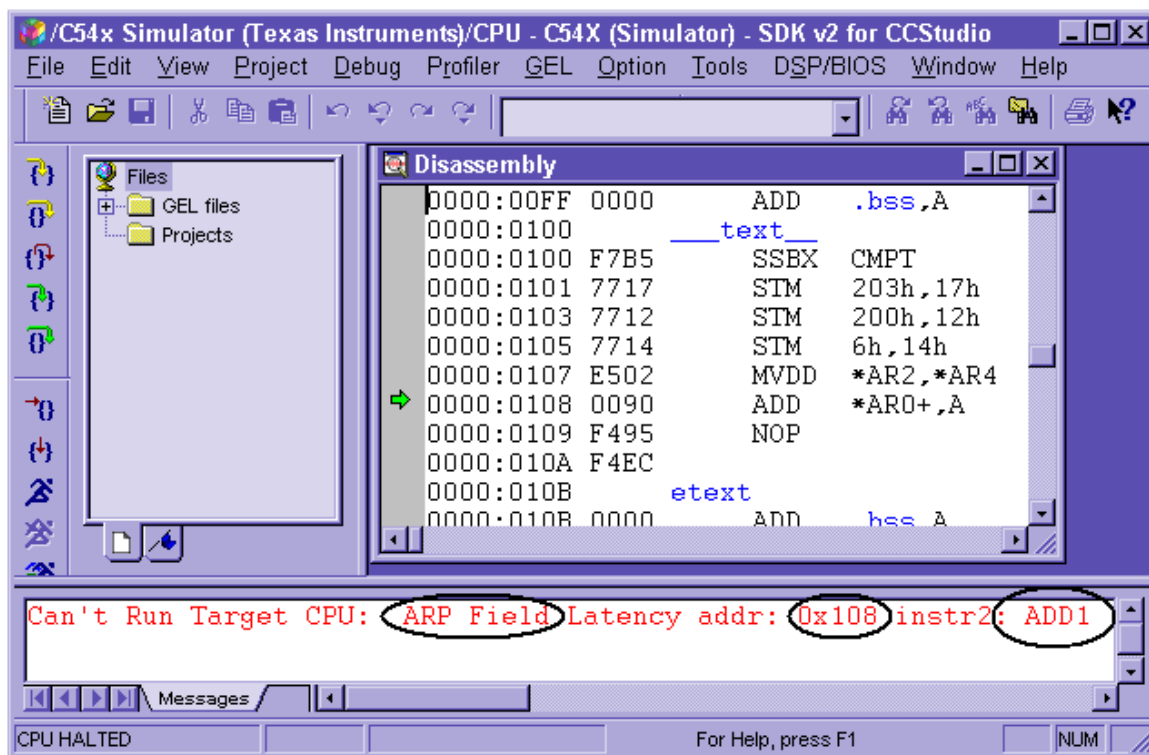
/C54x Simulator (Texas Instruments)/CPU - C54X (Simulator) - SDK v2 for CCStudio

File Edit View Project Debug Profiler GEL Option Tools DSP/BIOS Window Help

Files
GEL files
Projects

Disassembly

| | | | |
|---|---|---|---|
| 0000:00FF | 0000 | ADD | .bss,A |
| 0000:0100 | | ___text__ | |
| 0000:0100 | F7B5 | SSBX | CMPT |
| 0000:0101 | 7717 | STM | 203h,17h |
| 0000:0103 | 7712 | STM | 200h,12h |
| 0000:0105 | 7714 | STM | 6h,14h |
| 0000:0107 | E502 | MVDD | *AR2,*AR4 |
| 0000:0108 | 0090 | ADD | *AR0+,A |
| 0000:0109 | F495 | NOP | |
| 0000:010A | F4EC | | |
| 0000:010B | | etext | |
| 0000:010B | 0000 | ADD | .bss,A |

Can't Run Target CPU: ARP Field Latency addr: 0x108 instr2: ADD1

Messages

CPU HALTED For Help, press F1 NUM